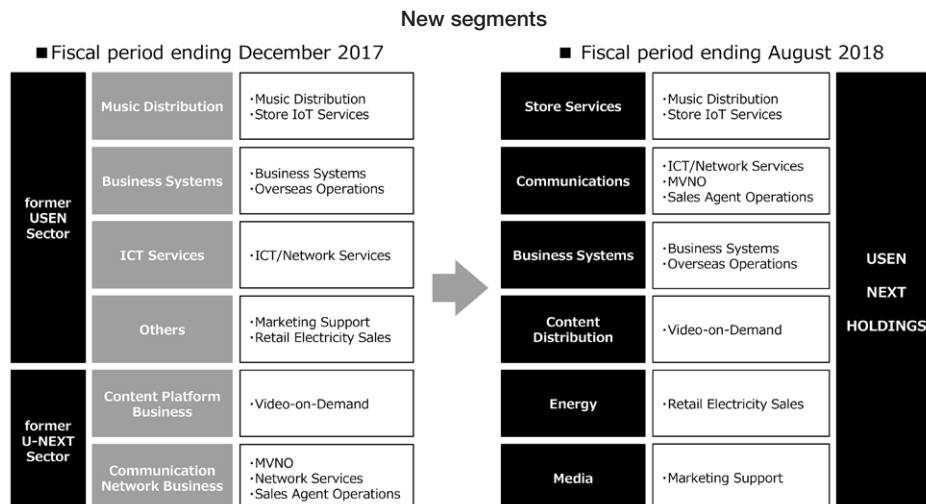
New segments

■Fiscal period ending December 2017

former USEN Sector

Music Distribution
·Music Distribution
·Store IoT Services

Business Systems
·Business Systems
·Overseas Operations

ICT Services
·ICT/Network Services

Others
·Marketing Support
·Retail Electricity Sales

former U-NEXT Sector

Content Platform Business
·Video-on-Demand

Communication Network Business
·MVNO
·Network Services
·Sales Agent Operations

■ Fiscal period ending August 2018

Store Services
·Music Distribution
·Store IoT Services

Communications
·ICT/Network Services
·MVNO
·Sales Agent Operations

Business Systems
·Business Systems
·Overseas Operations

Content Distribution
·Video-on-Demand

Energy
·Retail Electricity Sales

Media
·Marketing Support

USEN NEXT HOLDINGS